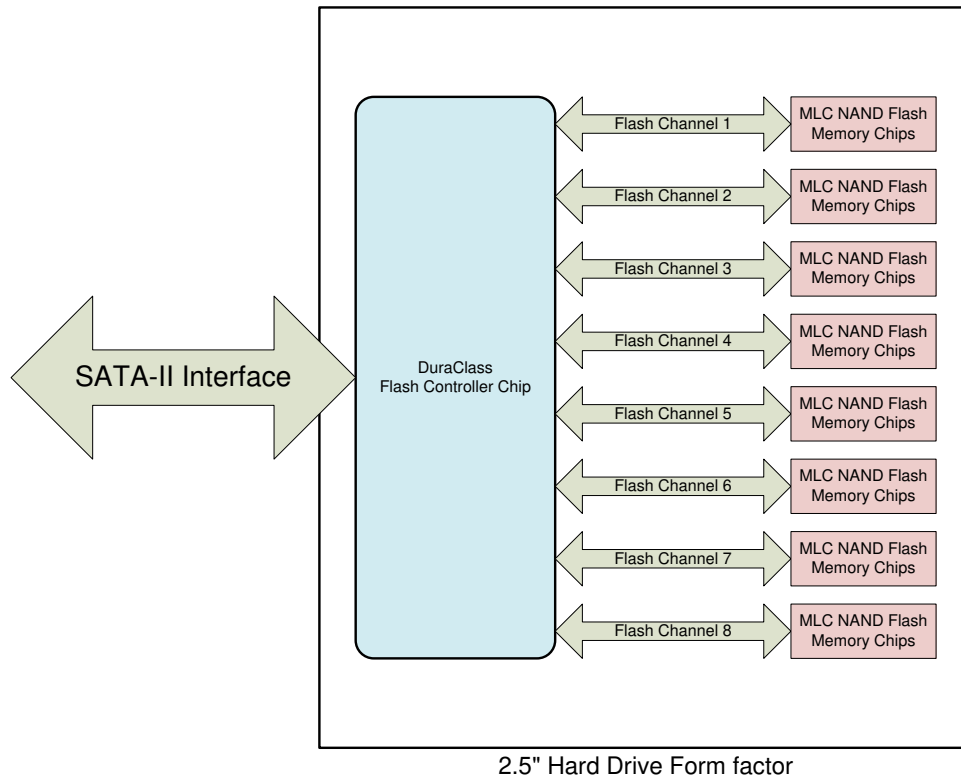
SATA-II Interface

DuraClass
Flash Controller Chip

Flash Channel 1
MLC NAND Flash Memory Chips

Flash Channel 2
MLC NAND Flash Memory Chips

Flash Channel 3
MLC NAND Flash Memory Chips

Flash Channel 4
MLC NAND Flash Memory Chips

Flash Channel 5
MLC NAND Flash Memory Chips

Flash Channel 6
MLC NAND Flash Memory Chips

Flash Channel 7
MLC NAND Flash Memory Chips

Flash Channel 8
MLC NAND Flash Memory Chips

2.5" Hard Drive Form factor